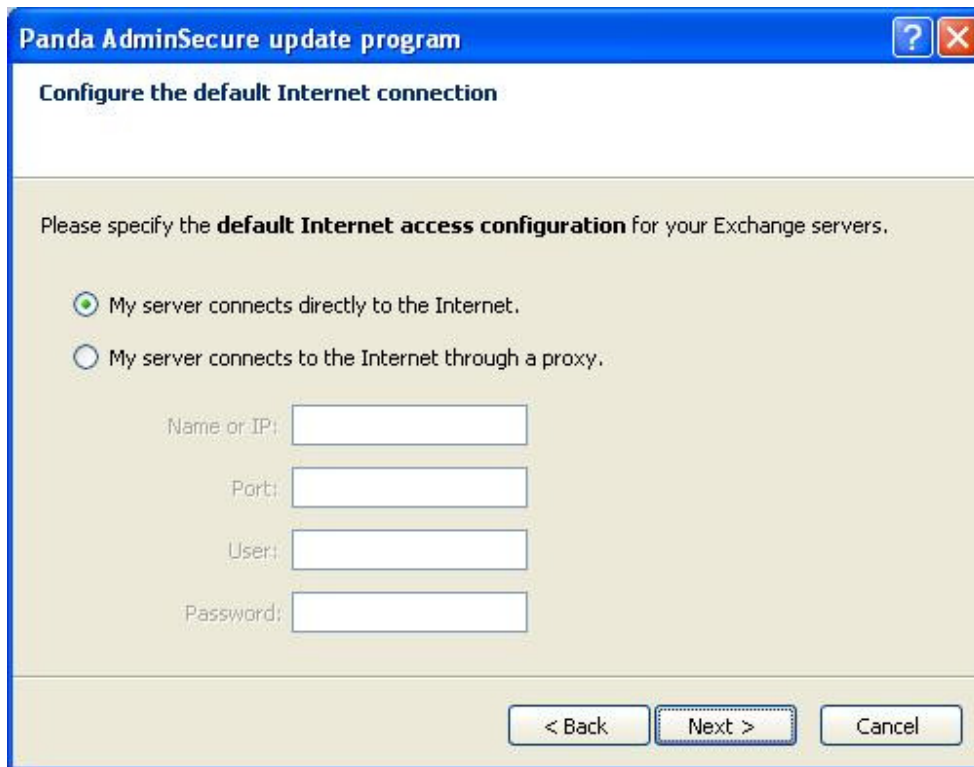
Panda AdminSecure update program

?

Configure the default Internet connection

Please specify the **default Internet access configuration** for your Exchange servers.

My server connects directly to the Internet.

My server connects to the Internet through a proxy.

Name or IP:

Port:

User:

Password:

< Back

Next >

Cancel